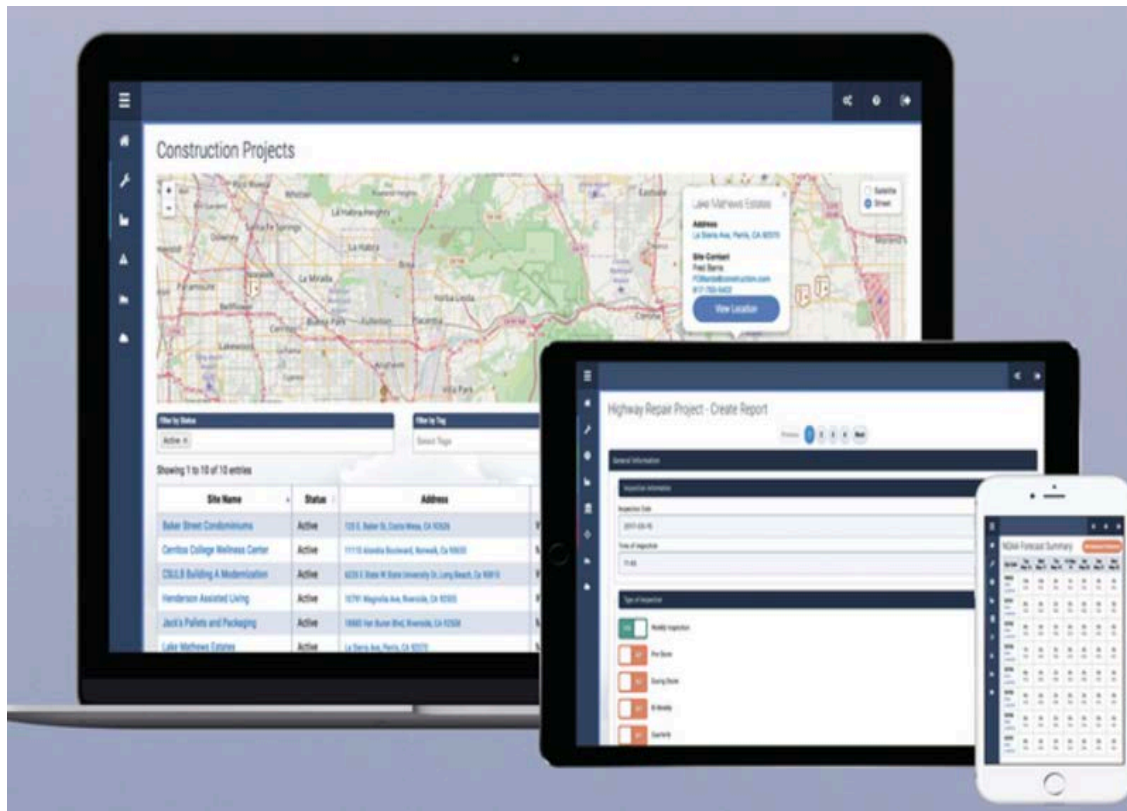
Construction Projects

Pico Rivera
Whittier
La Habra Heights
Downey
Santa Fe Springs
La Habra
Brea
La Mirada
Paramount
Bellflower
Fullerton
Yorba Linda
Placentia
Cerritos
Buena Park
Lakewood
Anaheim
Villa Park
Eastvale
Corona

Lake Mathews Estates
Address
La Sierra Ave, Perris, CA 92570
Site Contact
Fred Barrio
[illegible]
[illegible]
View Location

Satellite
Street

Filter by Status
Active ×
Filter by Tag
Select Tags

Showing 1 to 10 of 10 entries

| Site Name | Status | Address |
|---|---|---|
| Baker Street Condominiums | Active | 725 E. Baker St, Costa Mesa, CA 92626 |
| Cerritos College Wellness Center | Active | 11110 Alondra Boulevard, Norwalk, CA 90650 |
| CSULB Building A Modernization | Active | 6235 E State W State University Dr, Long Beach, CA 90815 |
| Henderson Assisted Living | Active | 10791 Magnolia Ave, Riverside, CA 92505 |
| Jack's Pallets and Packaging | Active | 18665 Van Buren Blvd, Riverside, CA 92508 |
| Lake Mathews Estates | Active | La Sierra Ave, Perris, CA 92570 |

Highway Repair Project - Create Report
Previous 1 2 3 4 Next
General Information
Inspection Information
Inspection Date
2017-03-16
Time of Inspection
11:45
Type of Inspection
Weekly Inspection
Pre-Storm
During Storm
Bi-Weekly
Quarterly

NOAA Forecast Summary